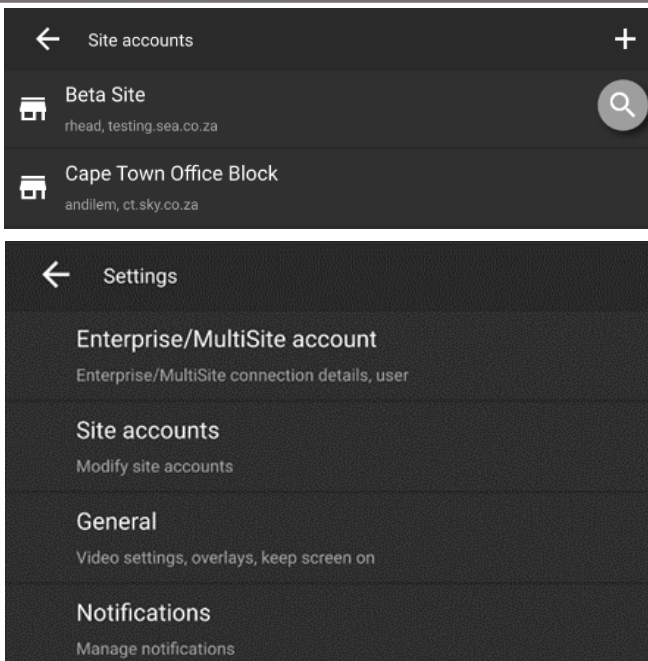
Site accounts

Beta Site
rhead, testing.sea.co.za

Cape Town Office Block
andilem, ct.sky.co.za

Settings

Enterprise/MultiSite account
Enterprise/MultiSite connection details, user

Site accounts
Modify site accounts

General
Video settings, overlays, keep screen on

Notifications
Manage notifications